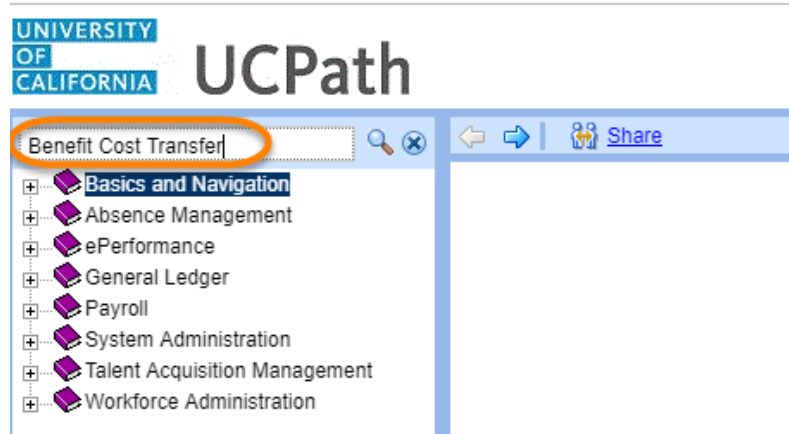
UNIVERSITY OF CALIFORNIA UCPath

Benefit Cost Transfer

Share

Basics and Navigation
Absence Management
ePerformance
General Ledger
Payroll
System Administration
Talent Acquisition Management
Workforce Administration